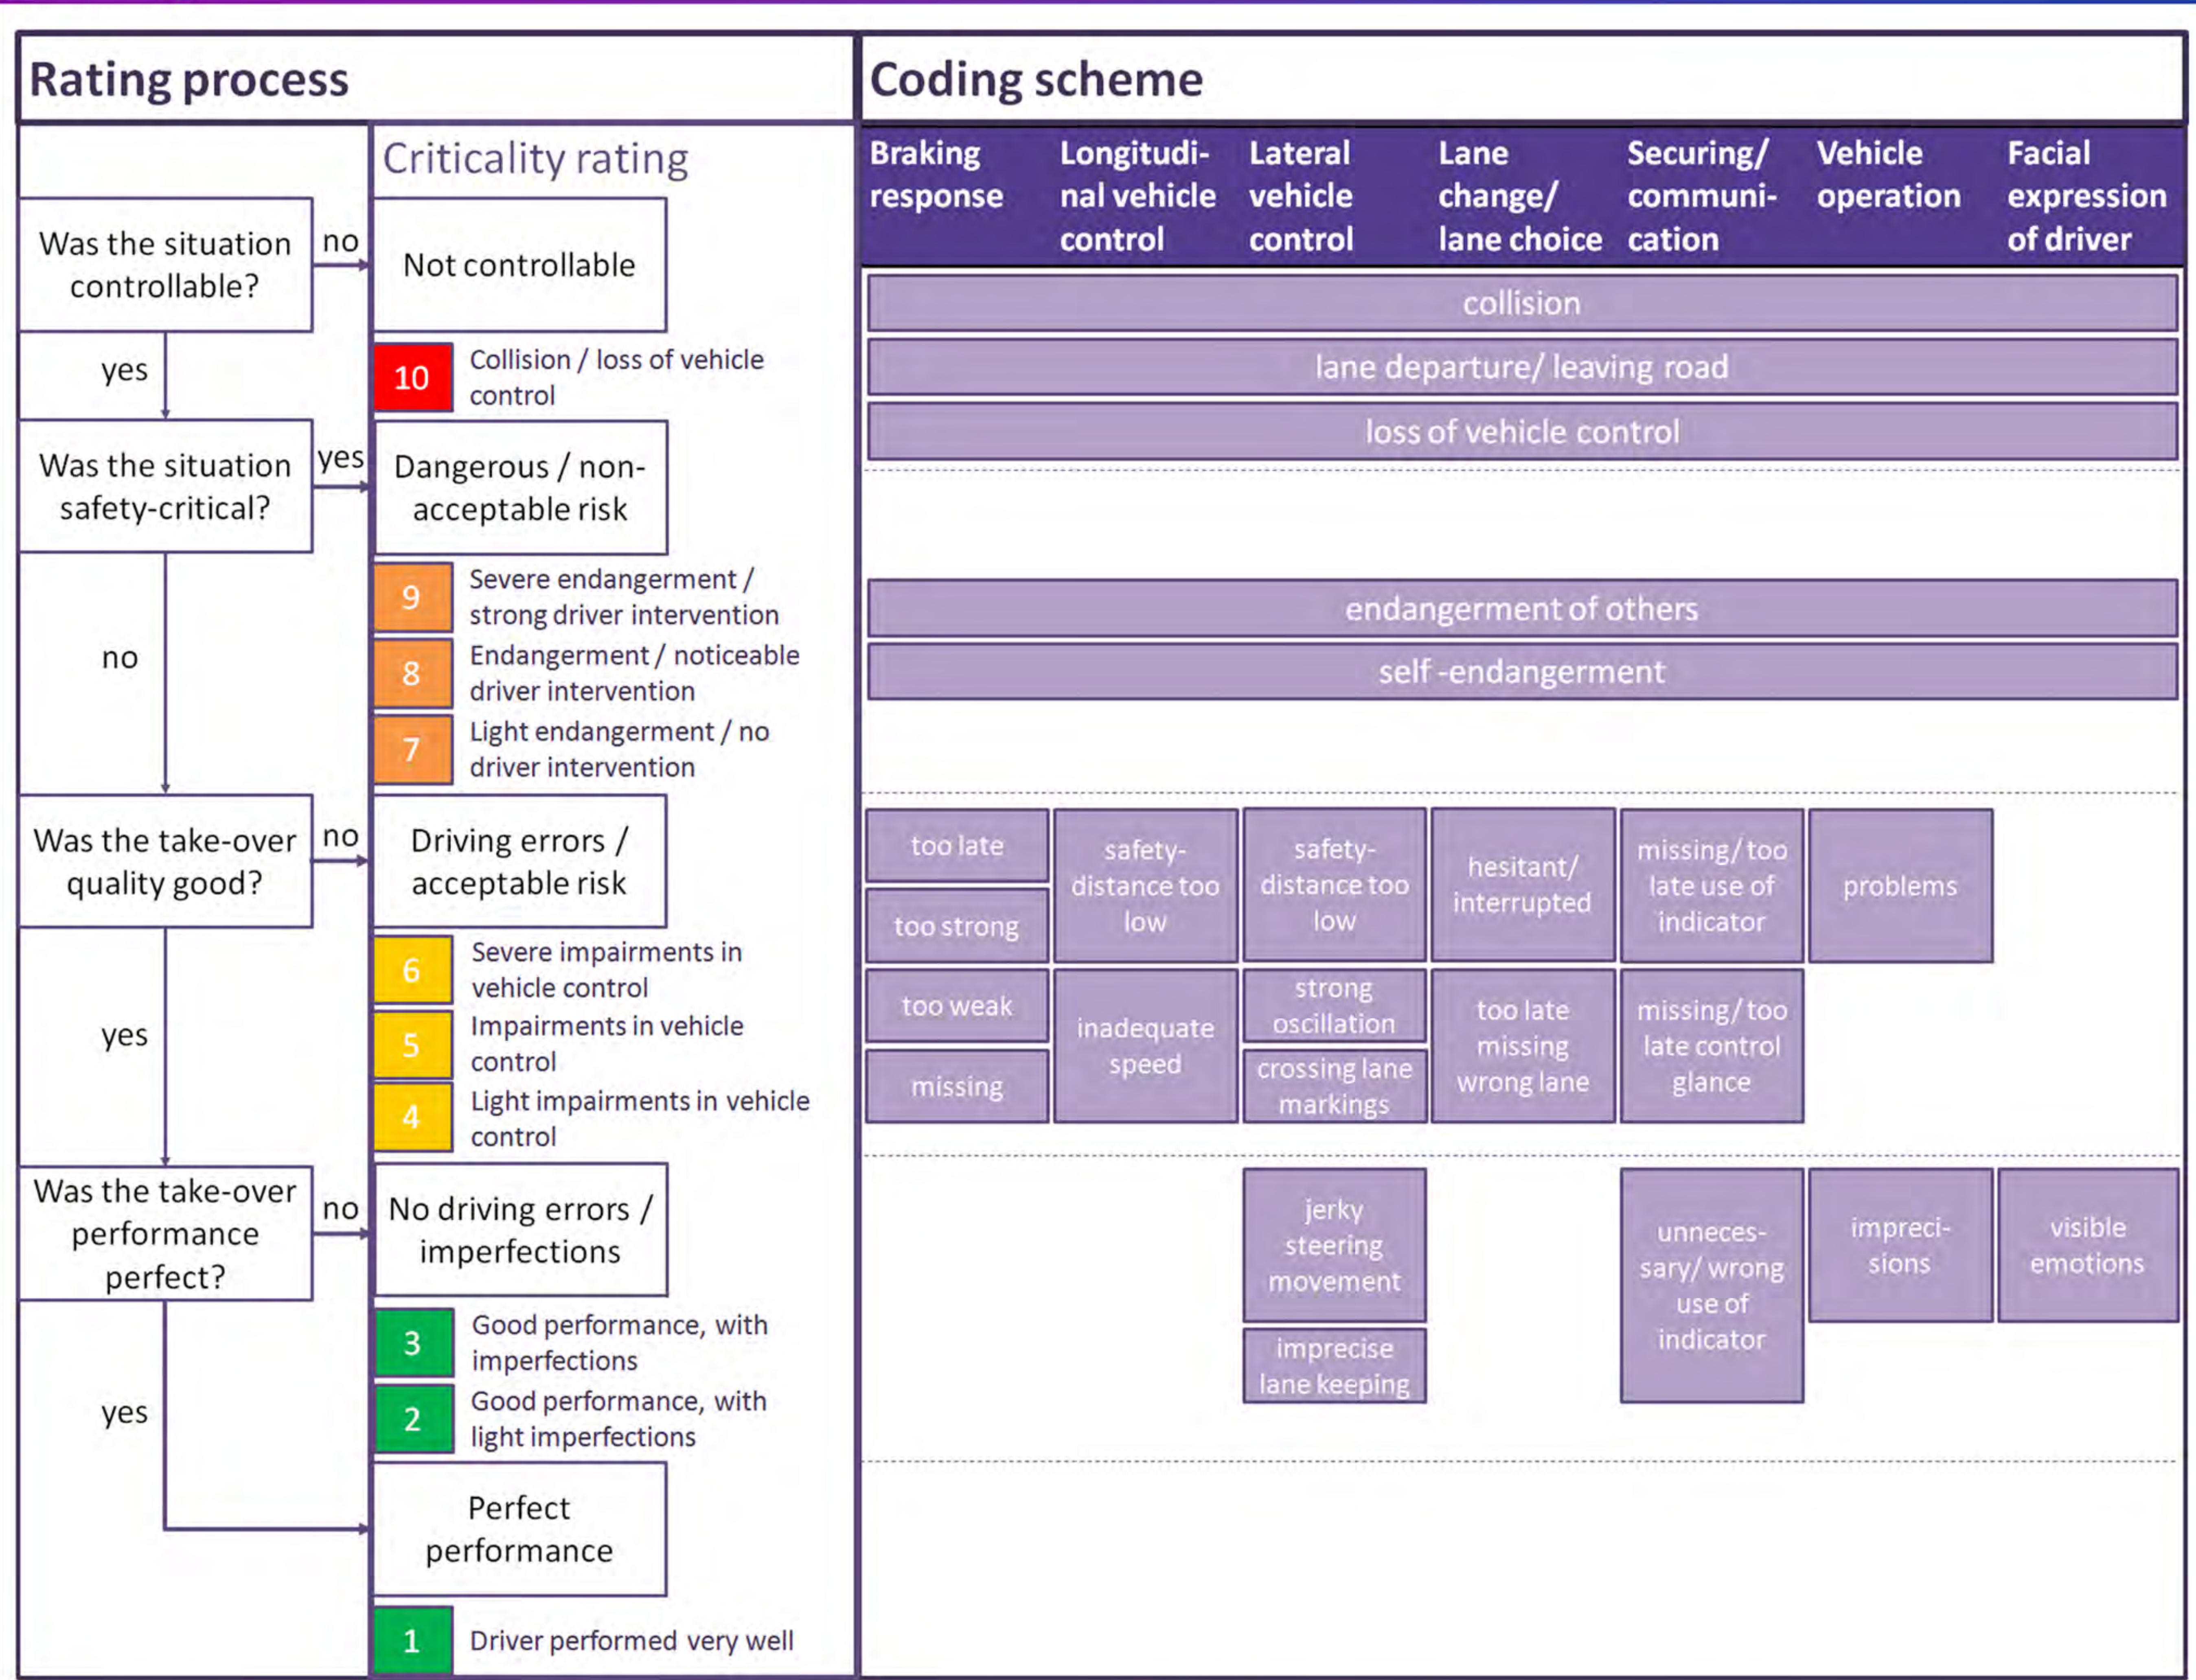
Rating process

Criticality rating

Was the situation controllable?

no

Not controllable

yes

10 Collision / loss of vehicle control

Was the situation safety-critical?

yes

Dangerous / non-acceptable risk

no

9 Severe endangerment / strong driver intervention

8 Endangerment / noticeable driver intervention

7 Light endangerment / no driver intervention

Was the take-over quality good?

no

Driving errors / acceptable risk

yes

6 Severe impairments in vehicle control

5 Impairments in vehicle control

4 Light impairments in vehicle control

Was the take-over performance perfect?

no

No driving errors / imperfections

yes

3 Good performance, with imperfections

2 Good performance, with light imperfections

Perfect performance

1 Driver performed very well

Coding scheme

| Braking response | Longitudinal vehicle control | Lateral vehicle control | Lane change/ lane choice | Securing/ communication | Vehicle operation | Facial expression of driver |
|---|---|---|---|---|---|---|

collision

lane departure/ leaving road

loss of vehicle control

endangerment of others

self -endangerment

too late

too strong

safety-distance too low

safety-distance too low

hesitant/ interrupted

missing/ too late use of indicator

problems

too weak

missing

inadequate speed

strong oscillation

crossing lane markings

too late missing wrong lane

missing/ too late control glance

jerky steering movement

imprecise lane keeping

unnecessary/ wrong use of indicator

imprecisions

visible emotions